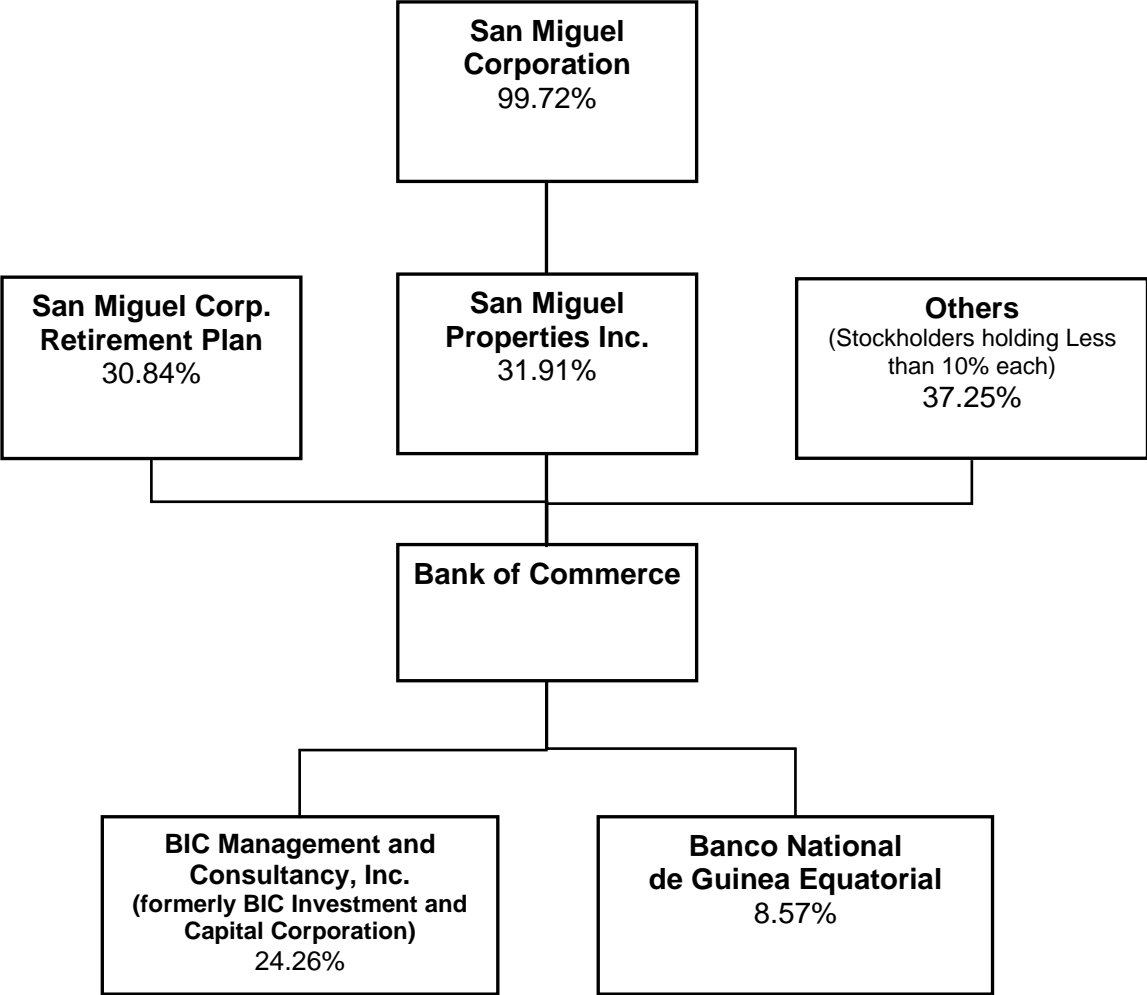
San Miguel Corporation
99.72%

San Miguel Corp. Retirement Plan
30.84%

San Miguel Properties Inc.
31.91%

Others
(Stockholders holding Less than 10% each)
37.25%

Bank of Commerce

BIC Management and Consultancy, Inc.
(formerly BIC Investment and Capital Corporation)
24.26%

Banco National de Guinea Equatorial
8.57%